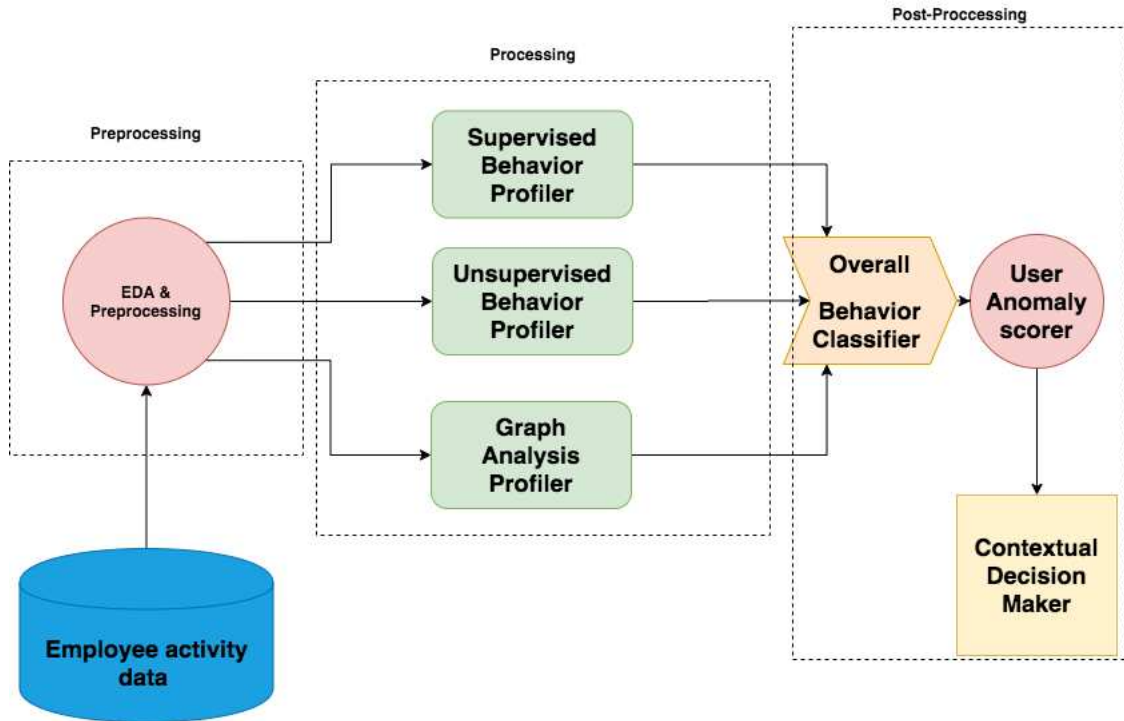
Post-Proccessing

Processing

Preprocessing

Supervised Behavior Profiler

EDA & Preprocessing

Unsupervised Behavior Profiler

Overall Behavior Classifier

User Anomaly scorer

Graph Analysis Profiler

Contextual Decision Maker

Employee activity data